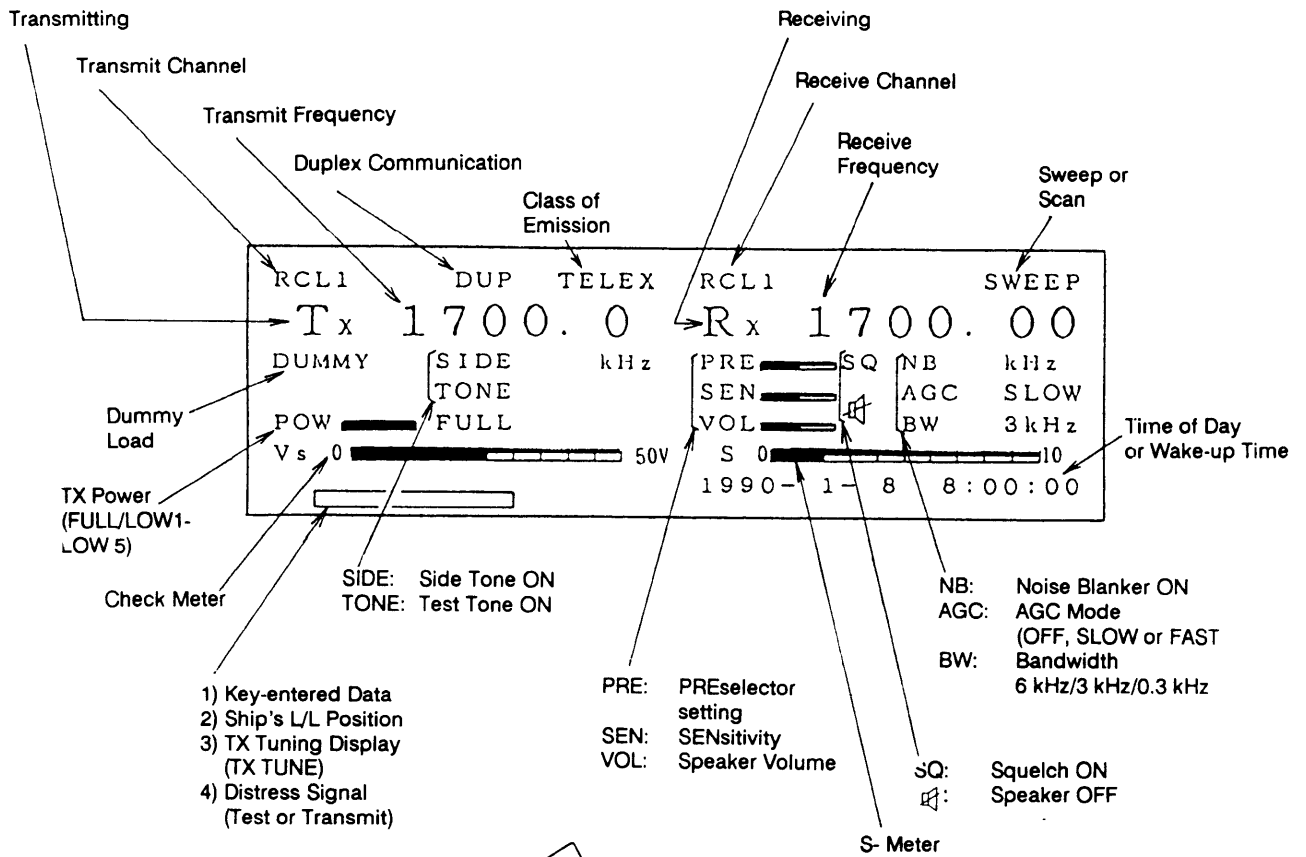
Transmitting

Transmit Channel

Transmit Frequency

Duplex Communication

Class of Emission

Receiving

Receive Channel

Receive Frequency

Sweep or Scan

RCL1 DUP TELEX RCL1 SWEEP

Tx 1700. 0 Rx 1700. 00

DUMMY SIDE kHz PRE SQ NB kHz

TONE SEN AGC SLOW

POW FULL VOL BW 3kHz

Vs 0 50V S 0 10

1990- 1- 8 8:00:00

Dummy Load

TX Power (FULL/LOW1-LOW 5)

Check Meter

Time of Day or Wake-up Time

SIDE: Side Tone ON
TONE: Test Tone ON

NB: Noise Blanker ON
AGC: AGC Mode (OFF, SLOW or FAST
BW: Bandwidth 6 kHz/3 kHz/0.3 kHz

1) Key-entered Data
2) Ship's L/L Position
3) TX Tuning Display (TX TUNE)
4) Distress Signal (Test or Transmit)

PRE: PREselector setting
SEN: SENsitivity
VOL: Speaker Volume

SQ: Squelch ON
: Speaker OFF

S- Meter